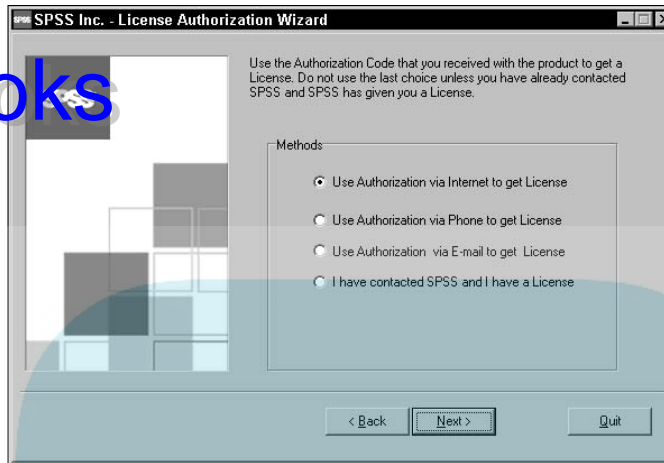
SPSS Inc. - License Authorization Wizard

oks

Use the Authorization Code that you received with the product to get a License. Do not use the last choice unless you have already contacted SPSS and SPSS has given you a License.

Methods

Use Authorization via Internet to get License

Use Authorization via Phone to get License

Use Authorization via E-mail to get License

I have contacted SPSS and I have a License

< Back

Next >

Quit